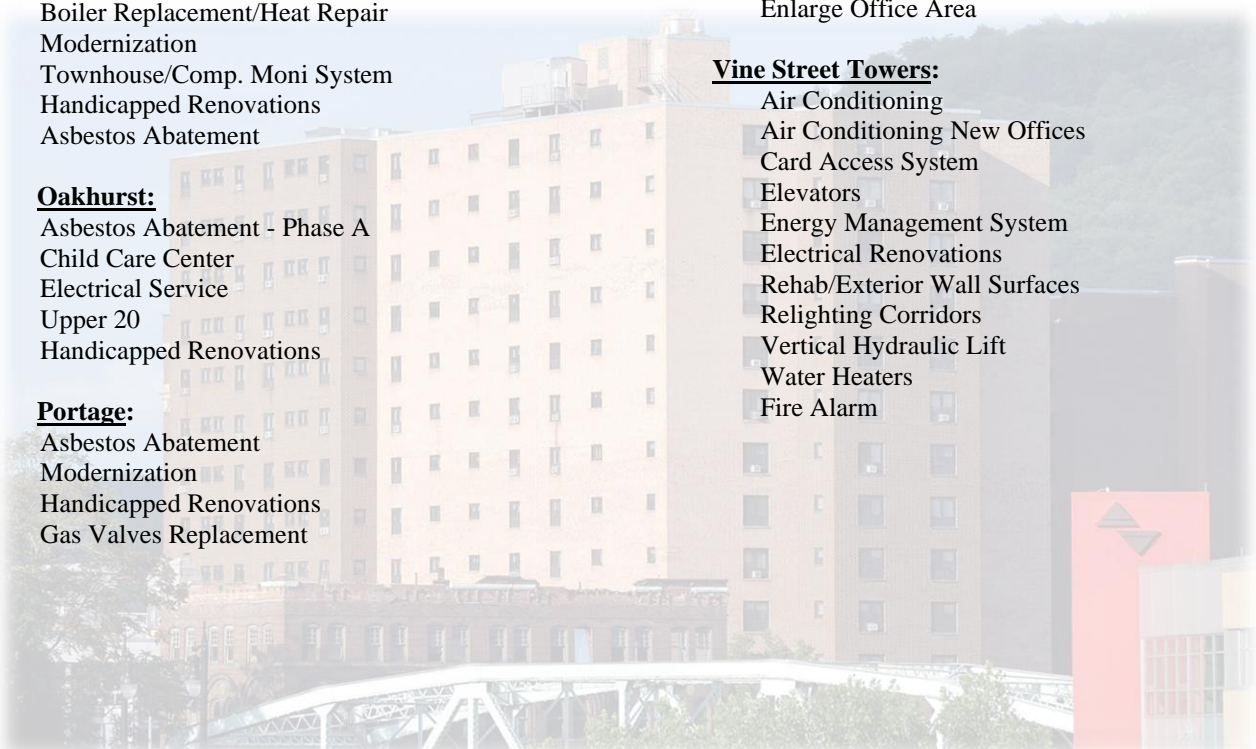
Boiler Replacement/Heat Repair
Modernization
Townhouse/Comp. Moni System
Handicapped Renovations
Asbestos Abatement

**Oakhurst:**
Asbestos Abatement - Phase A
Child Care Center
Electrical Service
Upper 20
Handicapped Renovations

**Portage:**
Asbestos Abatement
Modernization
Handicapped Renovations
Gas Valves Replacement

Enlarge Office Area

**Vine Street Towers:**
Air Conditioning
Air Conditioning New Offices
Card Access System
Elevators
Energy Management System
Electrical Renovations
Rehab/Exterior Wall Surfaces
Relighting Corridors
Vertical Hydraulic Lift
Water Heaters
Fire Alarm